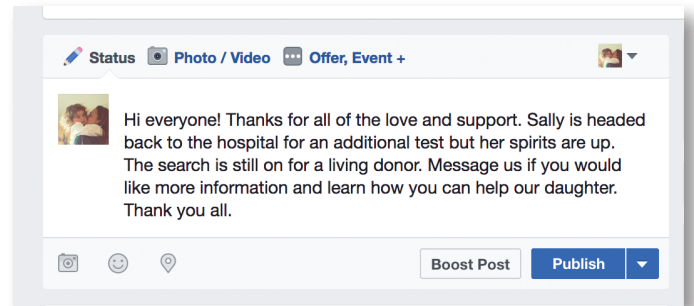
Status Photo / Video Offer, Event +

Hi everyone! Thanks for all of the love and support. Sally is headed back to the hospital for an additional test but her spirits are up. The search is still on for a living donor. Message us if you would like more information and learn how you can help our daughter. Thank you all.

Boost Post Publish